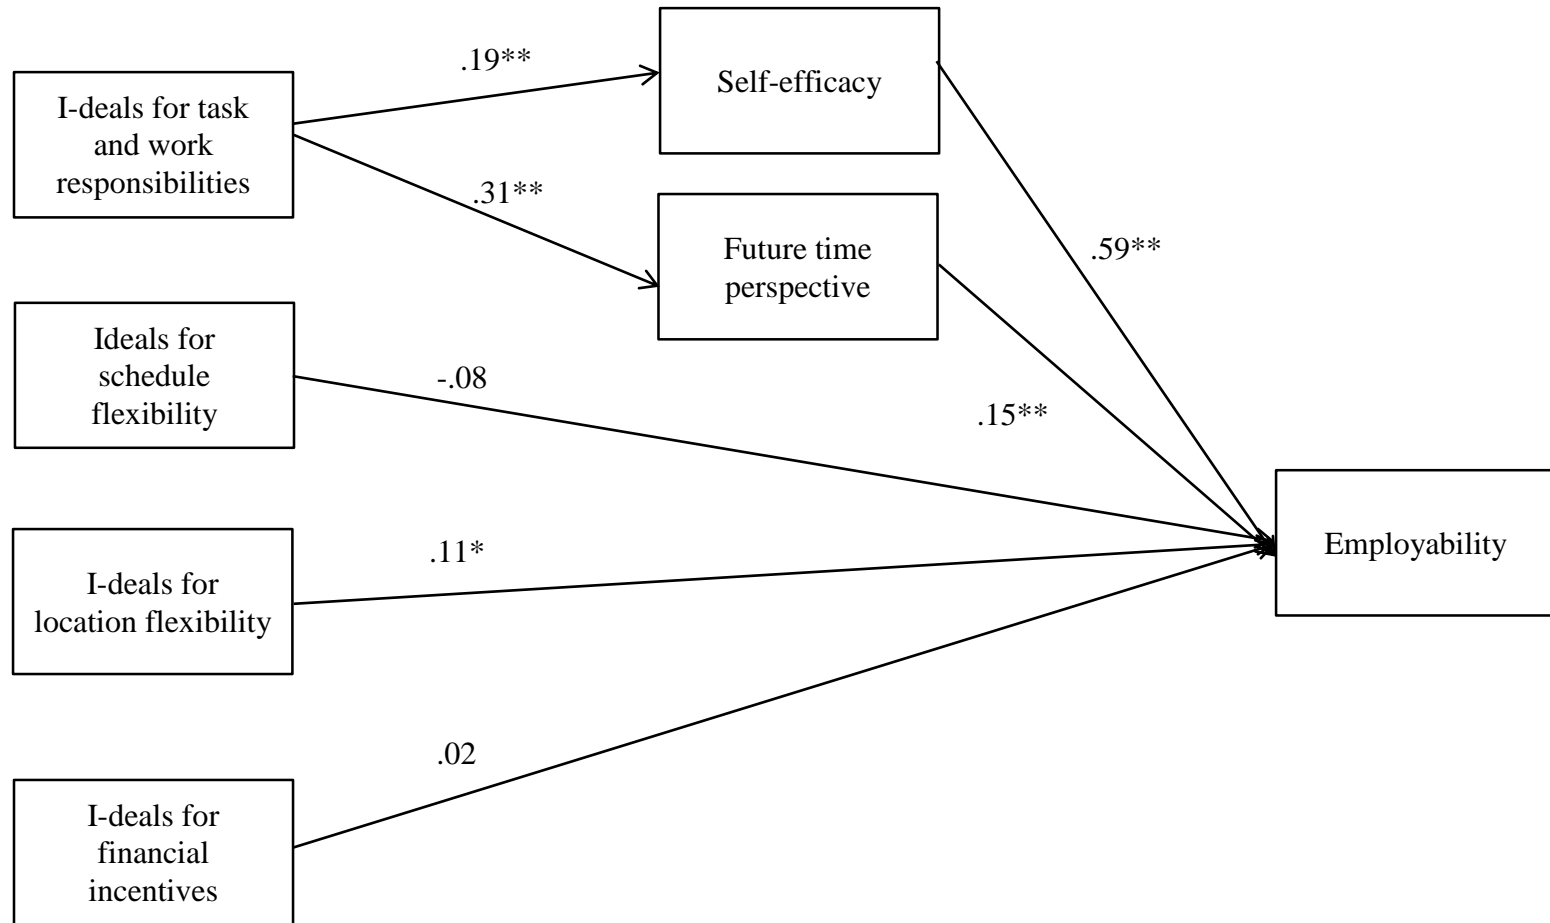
I-deals for task and work responsibilities

.19**

Self-efficacy

.31**

Future time perspective

.59**

Ideals for schedule flexibility

-.08

.15**

Employability

.11*

I-deals for location flexibility

.02

I-deals for financial incentives